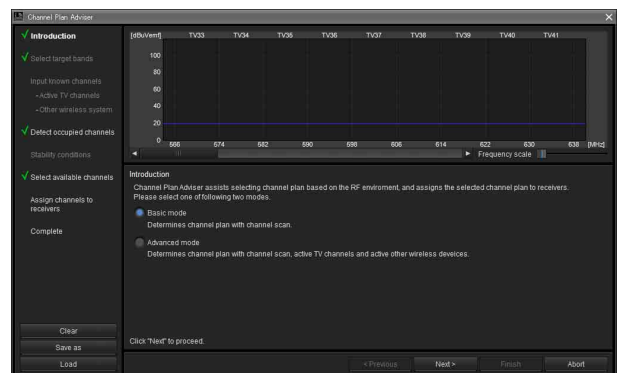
Channel Plan Adviser

Introduction
Select target bands
Input known channels
- Active TV channels
- Other wireless system
Detect occupied channels
Stability conditions
Select available channels
Assign channels to receivers
Complete

Clear
Save as
Load

[dBuVemf] TV33 TV34 TV35 TV36 TV37 TV38 TV39 TV40 TV41
100
80
60
40
20
0
566 574 582 590 598 606 614 622 630 638 [MHz]
Frequency scale

Introduction
Channel Plan Adviser assists selecting channel plan based on the RF enviroment, and assigns the selected channel plan to receivers.
Please select one of following two modes.

Basic mode
Determines channel plan with channel scan.

Advanced mode
Determines channel plan with channel scan, active TV channels and active other wireless deveices.

Click "Next" to proceed.

< Previous Next > Finish Abort